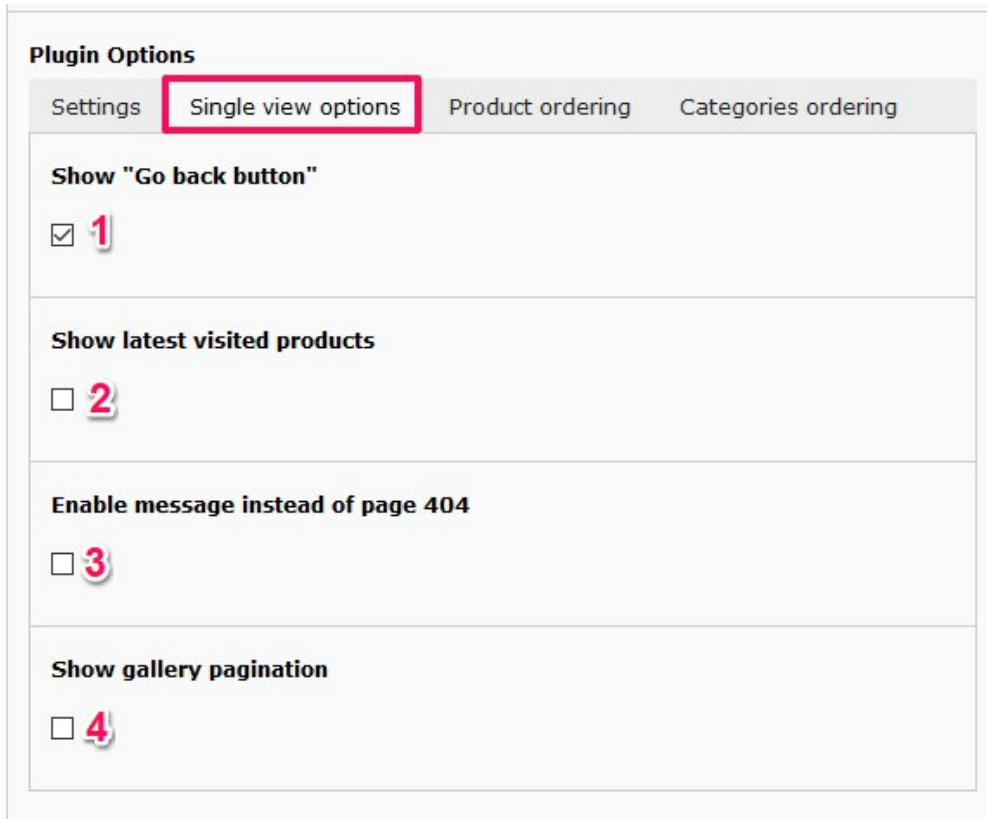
Plugin Options

Settings | Single view options | Product ordering | Categories ordering

Show "Go back button"

☑ 1

Show latest visited products

☐ 2

Enable message instead of page 404

☐ 3

Show gallery pagination

☐ 4